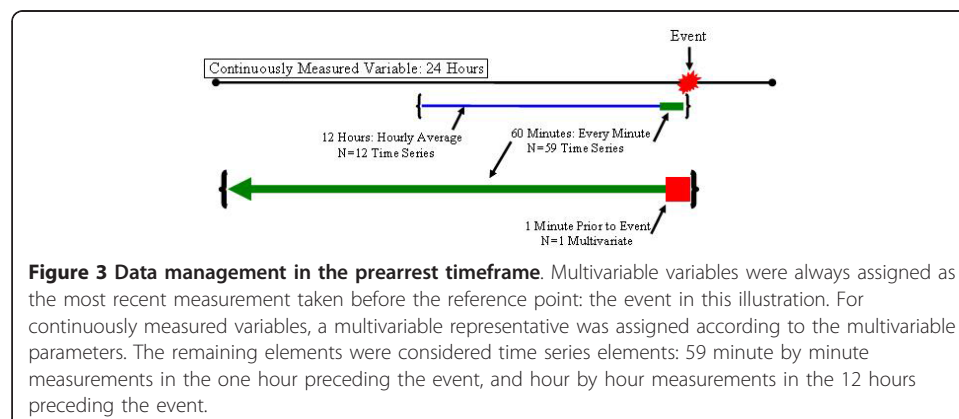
Event

Continuously Measured Variable: 24 Hours

12 Hours: Hourly Average
N=12 Time Series

60 Minutes: Every Minute
N=59 Time Series

1 Minute Prior to Event
N=1 Multivariate

**Figure 3 Data management in the prearrest timeframe**. Multivariable variables were always assigned as the most recent measurement taken before the reference point: the event in this illustration. For continuously measured variables, a multivariable representative was assigned according to the multivariable parameters. The remaining elements were considered time series elements: 59 minute by minute measurements in the one hour preceding the event, and hour by hour measurements in the 12 hours preceding the event.